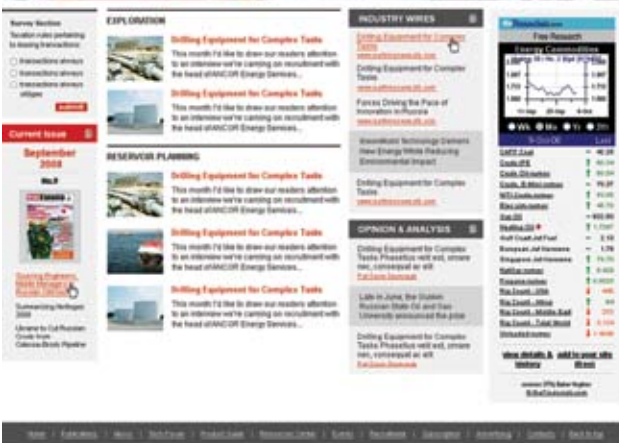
Survey Section

Taxation rules pertaining to leasing transactions:

transactions always

transactions always

transactions always obligate

submit

Current Issue

September 2008

No.9

Sourcing Engineers, Middle Manager & Production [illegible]

Summarizing Heritages 2008

Ukraine to Cut Russian Crude from Odessa-Brody Pipeline

EXPLORATION

Drilling Equipment for Complex Tasks

This month I'd like to draw our readers attention to an interview we're carrying on recruitment with the head of ANCOR Energy Services...

Drilling Equipment for Complex Tasks

This month I'd like to draw our readers attention to an interview we're carrying on recruitment with the head of ANCOR Energy Services...

RESERVOIR PLANNING

Drilling Equipment for Complex Tasks

This month I'd like to draw our readers attention to an interview we're carrying on recruitment with the head of ANCOR Energy Services...

Drilling Equipment for Complex Tasks

This month I'd like to draw our readers attention to an interview we're carrying on recruitment with the head of ANCOR Energy Services...

Drilling Equipment for Complex Tasks

This month I'd like to draw our readers attention to an interview we're carrying on recruitment with the head of ANCOR Energy Services...

INDUSTRY WIRES

Drilling Equipment for Complex Tasks
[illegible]

Drilling Equipment for Complex Tasks
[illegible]

Forces Driving the Pace of Innovation in Russia
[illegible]

Intermittent Technology Delivers New Energy While Reducing Environmental Impact

Drilling Equipment for Complex Tasks
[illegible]

OPINION & ANALYSIS

Drilling Equipment for Complex Tasks Phasellus velit est, ornare nec, consequat ac elit
Full Story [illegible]

Late in June, the Gubkin Russian State Oil and Gas University announced the prize

Drilling Equipment for Complex Tasks Phasellus velit est, ornare nec, consequat ac elit
Full Story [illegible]

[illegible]

Free Research

Energy Commodities

Wk Mo Yr 5Yr

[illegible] Last

| | |
|---|---|
| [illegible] | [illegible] |
| Crude (IPE) | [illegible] |
| Crude (Nymex) | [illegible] |
| Crude, E-Mini (nymex) | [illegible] |
| WTI Crude (nymex) | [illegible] |
| Elec (pjm-nymex) | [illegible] |
| Gas Oil | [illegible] |
| Heating Oil | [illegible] |
| Gulf Coast Jet Fuel | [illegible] |
| European Jet Kerosene | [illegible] |
| Singapore Jet Kerosene | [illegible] |
| NatGas (nymex) | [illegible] |
| Propane (nymex) | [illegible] |
| Rig Count - USA | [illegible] |
| Rig Count - Africa | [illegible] |
| Rig Count - Middle East | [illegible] |
| Rig Count - Total World | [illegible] |
| Unleaded (nymex) | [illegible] |

view details & history

add to your site (free)

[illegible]

Home | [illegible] | About | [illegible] | Product Guide | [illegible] | Events | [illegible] | Subscription | Advertising | Contacts | Back to top